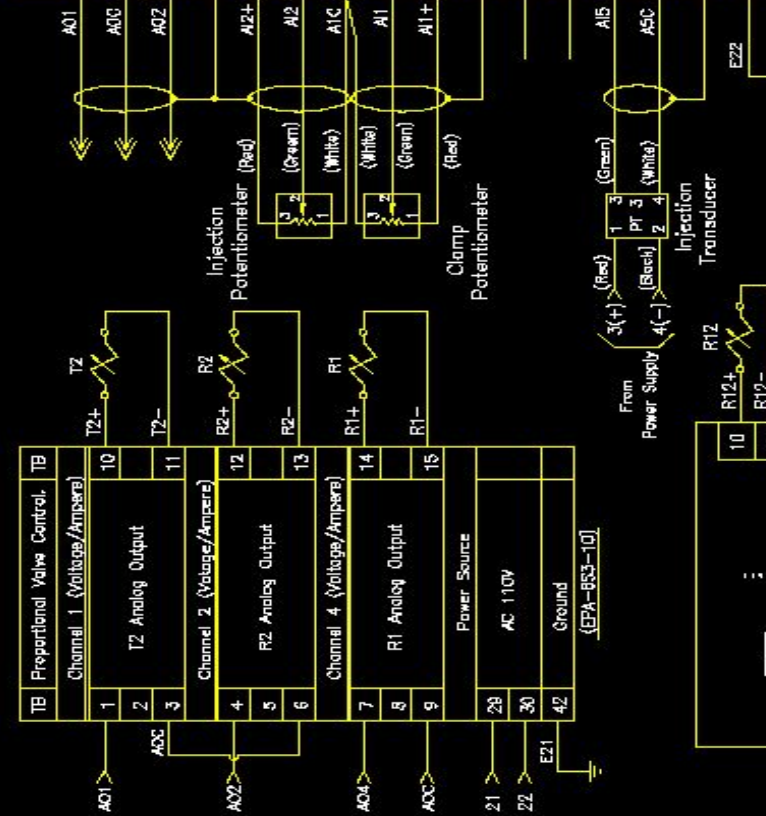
AO1
AOC
AO2
AI2+
AI2
AI1C
AI1
AI1+
AI5
A5C
E22
(Red)
(Green)
(White)
(White)
(Green)
(Red)
3 2 1
3 2 1
Injection Potentiometer
Clamp Potentiometer
(Green)
(White)
(Red)
(Black)
1 3
PT 3
2 4
3(+)
4(-)
Injection Transducer
From Power Supply
T2
T2+
T2-
R2
R2+
R2-
R1
R1+
R1-
R12
R12+
R12-
10
TB
Proportional Valve Control.
TB
Channel 1 (Voltage/Ampere)
1
2
3
T2 Analog Output
10
11
Channel 2 (Voltage/Ampere)
4
5
6
R2 Analog Output
12
13
Channel 4 (Voltage/Ampere)
7
8
9
R1 Analog Output
14
15
Power Source
29
30
AC 110V
42
Ground
(EPA-853-10)
AOC
AO1
AO2
AO4
AOC
21
22
E21